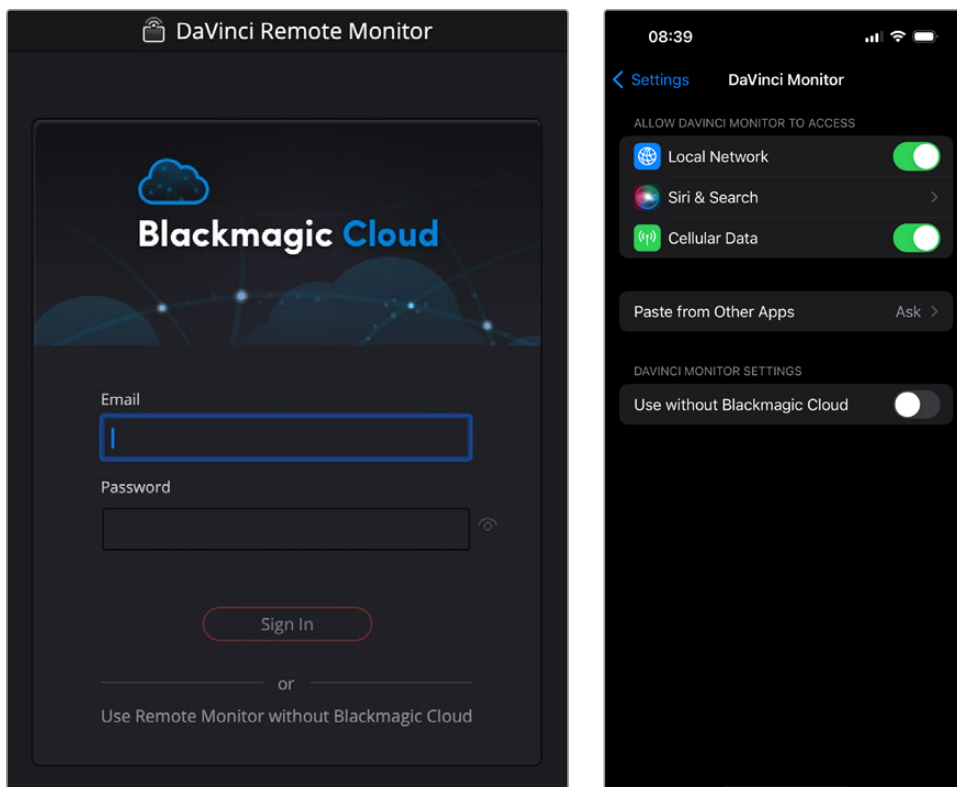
DaVinci Remote Monitor

Blackmagic Cloud

Email

Password

Sign In

or

Use Remote Monitor without Blackmagic Cloud

08:39

Settings DaVinci Monitor

ALLOW DAVINCI MONITOR TO ACCESS

Local Network

Siri & Search

Cellular Data

Paste from Other Apps Ask

DAVINCI MONITOR SETTINGS

Use without Blackmagic Cloud